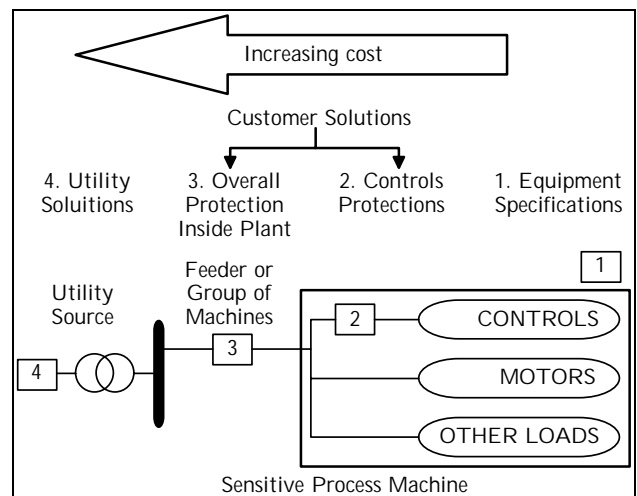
Increasing cost

Customer Solutions

4. Utility Soluitions

3. Overall Protection Inside Plant

2. Controls Protections

1. Equipment Specifications

Feeder or Group of Machines

1

Utility Source

2

CONTROLS

4

3

MOTORS

OTHER LOADS

Sensitive Process Machine